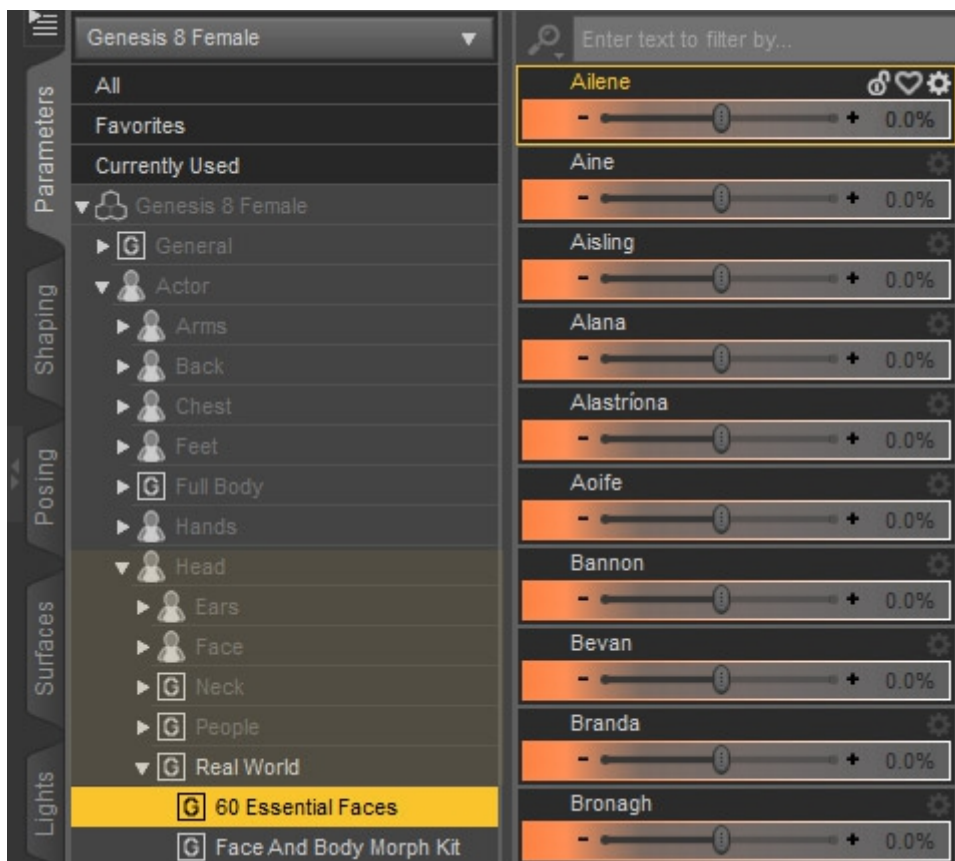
Parameters
Shaping
Posing
Surfaces
Lights

Genesis 8 Female

All
Favorites
Currently Used
Genesis 8 Female
G General
Actor
Arms
Back
Chest
Feet
G Full Body
Hands
Head
Ears
Face
G Neck
G People
G Real World
G 60 Essential Faces
G Face And Body Morph Kit

Enter text to filter by...

Ailene
- + 0.0%
Aine
- + 0.0%
Aisling
- + 0.0%
Alana
- + 0.0%
Alastríona
- + 0.0%
Aoife
- + 0.0%
Bannon
- + 0.0%
Bevan
- + 0.0%
Branda
- + 0.0%
Bronagh
- + 0.0%